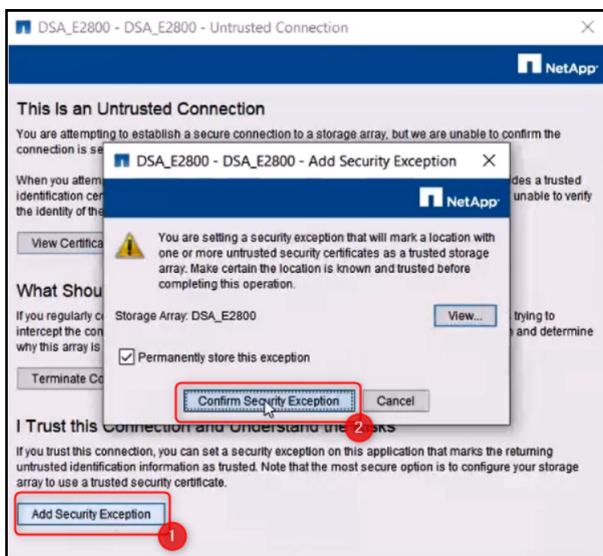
DSA_E2800 - DSA_E2800 - Untrusted Connection

NetApp

This Is an Untrusted Connection

You are attempting to establish a secure connection to a storage array, but we are unable to confirm the connection is se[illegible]

When you attem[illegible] identification cer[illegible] the identity of the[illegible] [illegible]des a trusted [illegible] unable to verify

View Certifica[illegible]

What Shou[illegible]

If you regularly c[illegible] intercept the con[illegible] why this array is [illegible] trying to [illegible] and determine

Terminate Co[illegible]

DSA_E2800 - DSA_E2800 - Add Security Exception

NetApp

You are setting a security exception that will mark a location with one or more untrusted security certificates as a trusted storage array. Make certain the location is known and trusted before completing this operation.

Storage Array: DSA_E2800

View...

Permanently store this exception

Confirm Security Exception

Cancel

2

I Trust this Connection and Understand the Risks

If you trust this connection, you can set a security exception on this application that marks the returning untrusted identification information as trusted. Note that the most secure option is to configure your storage array to use a trusted security certificate.

Add Security Exception

1